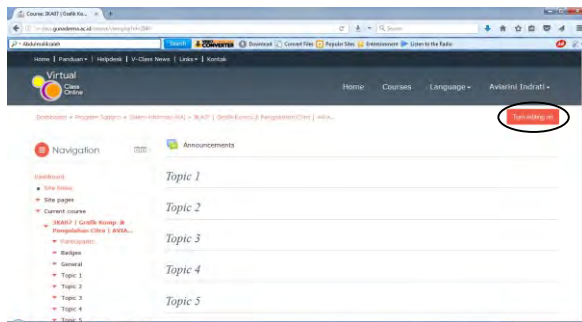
Course: IKA07 | Grafik Ko... ×

v-class.gunadarma.ac.id/course/view.php?id=3841

Search

Abdulmalikzakir

Search

Download | Convert Files | Popular Sites | Entertainment | Listen to the Radio

Home | Panduan ▾ | Helpdesk | V-Class News | Links ▾ | Kontak

Virtual Class Online

Home Courses Language ▾ Aviarini Indrati ▾

Dashboard » Program Sarjana » Sistem Informasi (KA) » 3KA07 | Grafik Komp.& Pengolahan Citra | AVIA...

Turn editing on

Navigation

Dashboard

• Site home

▸ Site pages

▾ Current course

▾ 3KA07 | Grafik Komp. & Pengolahan Citra | AVIA...

▸ Participants

▸ Badges

▸ General

▸ Topic 1

▸ Topic 2

▸ Topic 3

▸ Topic 4

▸ Topic 5

Announcements

Topic 1

Topic 2

Topic 3

Topic 4

Topic 5